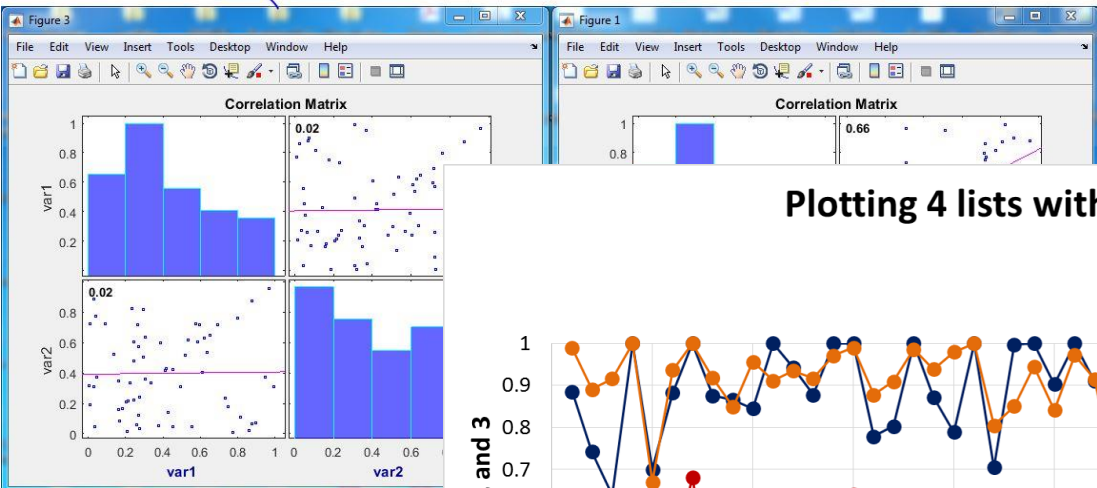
Figure 3

File Edit View Insert Tools Desktop Window Help

Correlation Matrix

1
0.8
0.6
0.4
0.2

var1

0.02

0.02

0.8
0.6
0.4
0.2
0

var2

0 0.2 0.4 0.6 0.8 1
var1

0 0.2 0.4 0.6
var2

Figure 1

File Edit View Insert Tools Desktop Window Help

Correlation Matrix

1
0.8

0.66

Plotting 4 lists with

1
0.9
0.8
0.7

and 3